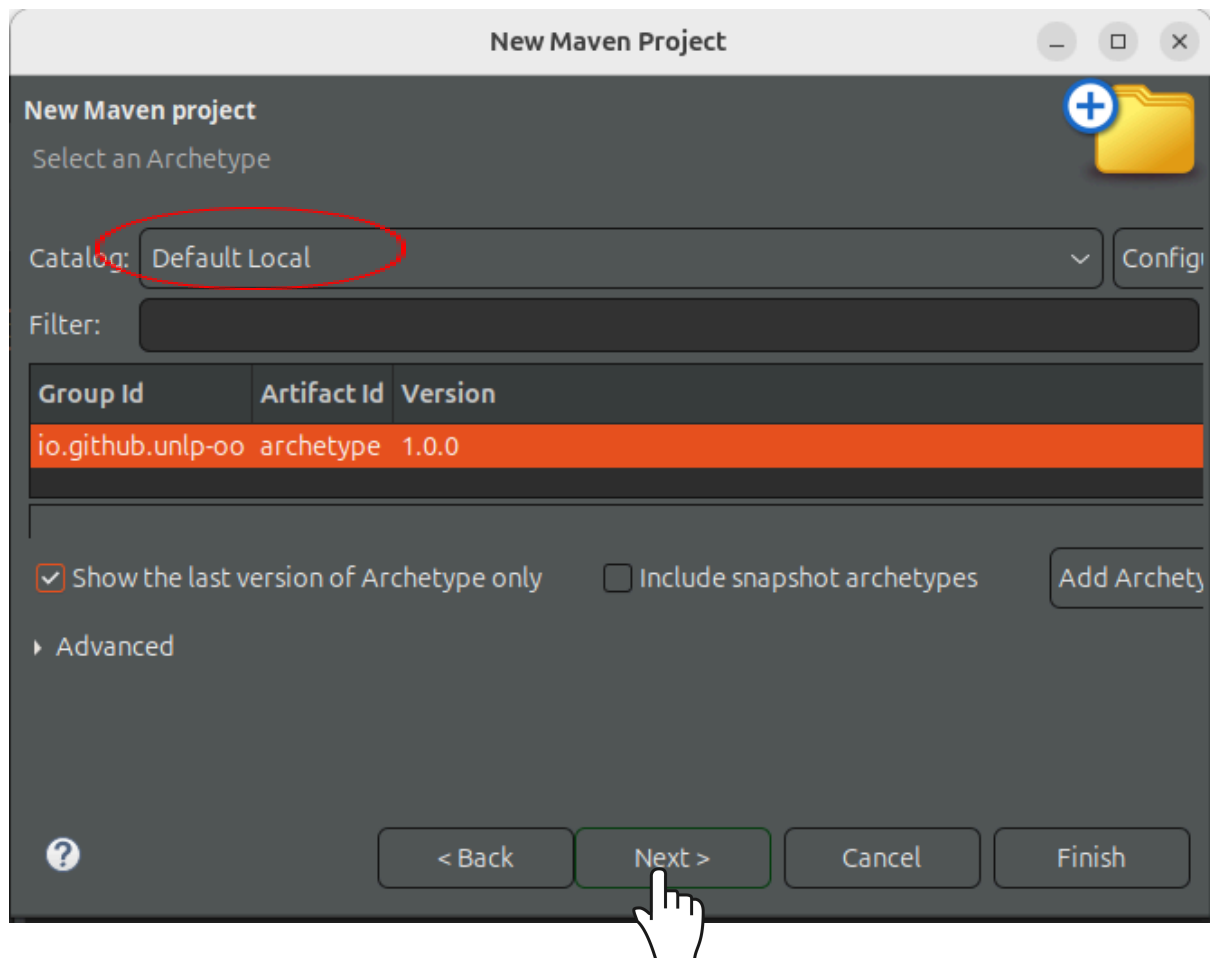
New Maven Project

New Maven project

Select an Archetype

Catalog: Default Local

Configu

Filter:

| Group Id | Artifact Id | Version |
|---|---|---|
| io.github.unlp-oo | archetype | 1.0.0 |

Show the last version of Archetype only

Include snapshot archetypes

Add Archety

Advanced

?

< Back

Next >

Cancel

Finish